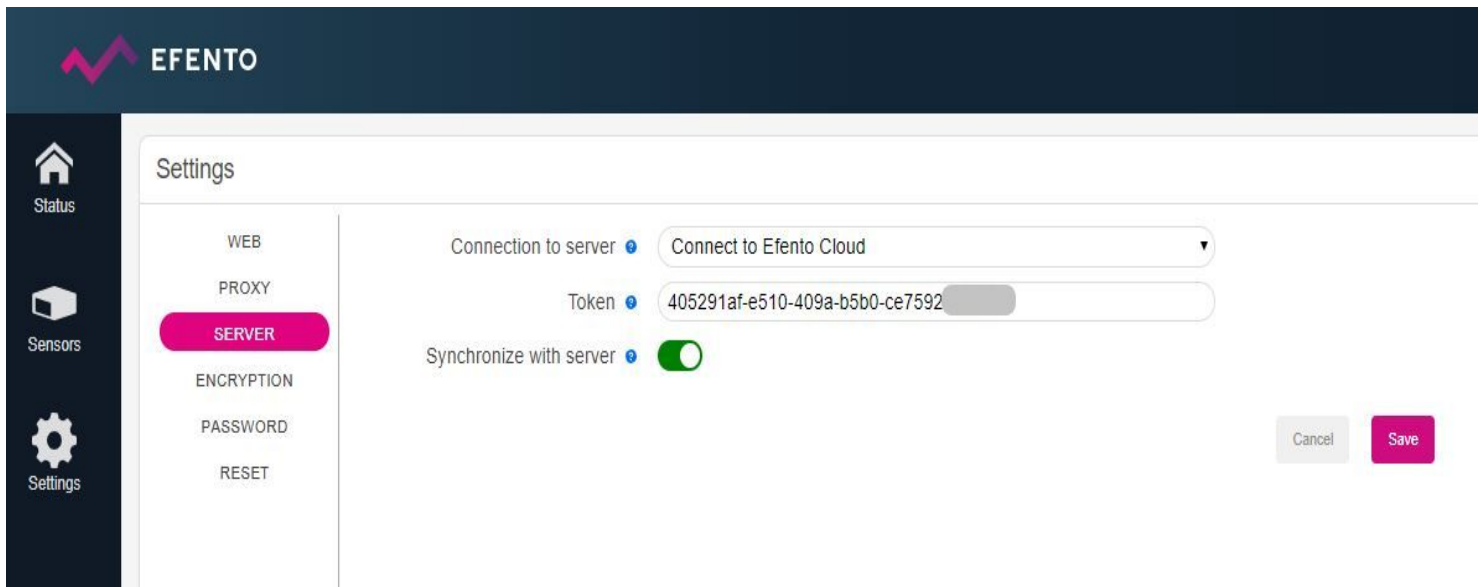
EFENTO

Status

Sensors

Settings

Settings

WEB
PROXY
SERVER
ENCRYPTION
PASSWORD
RESET

Connection to server
Connect to Efento Cloud

Token
405291af-e510-409a-b5b0-ce7592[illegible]

Synchronize with server

Cancel
Save